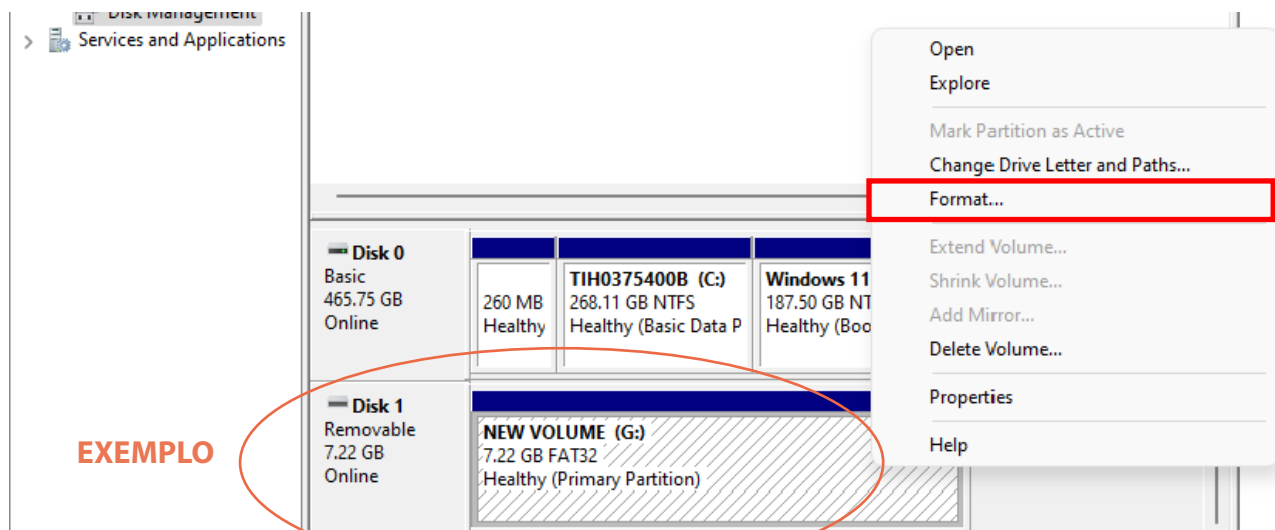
Disk Management
Services and Applications

Disk 0
Basic
465.75 GB
Online

260 MB
Healthy

TIH0375400B (C:)
268.11 GB NTFS
Healthy (Basic Data P

Windows 11
187.50 GB NT
Healthy (Boo

Disk 1
Removable
7.22 GB
Online

NEW VOLUME (G:)
7.22 GB FAT32
Healthy (Primary Partition)

EXEMPLO

Open
Explore
Mark Partition as Active
Change Drive Letter and Paths...
Format...
Extend Volume...
Shrink Volume...
Add Mirror...
Delete Volume...
Properties
Help